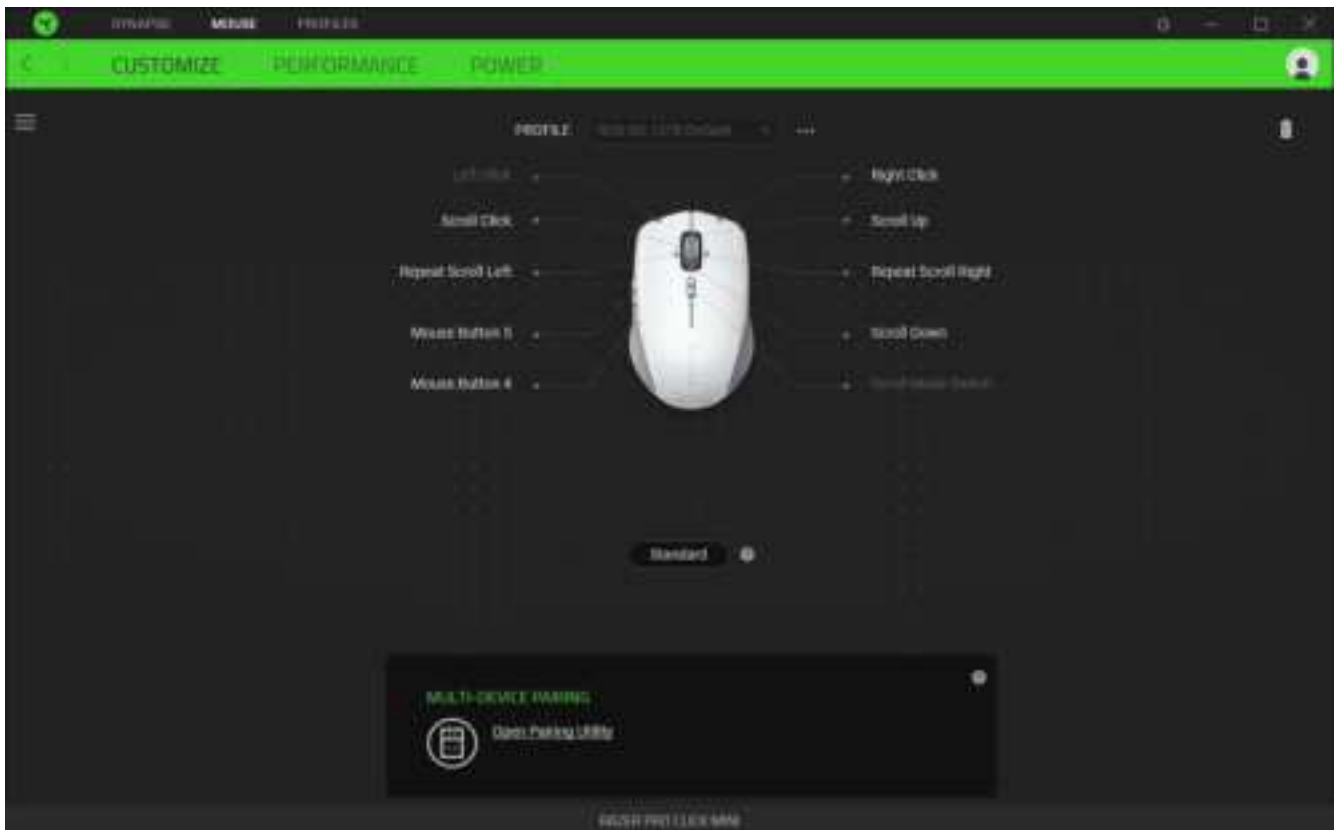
SYNAPSE MOUSE PROFILES

CUSTOMIZE PERFORMANCE POWER

PROFILE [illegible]

Left Click
Scroll Click
Repeat Scroll Left
Mouse Button 5
Mouse Button 4

Right Click
Scroll Up
Repeat Scroll Right
Scroll Down
Scroll Mode Switch

Standard

MULTI-DEVICE PAIRING
Open Pairing Utility

RAZER PRO CLICK MINI